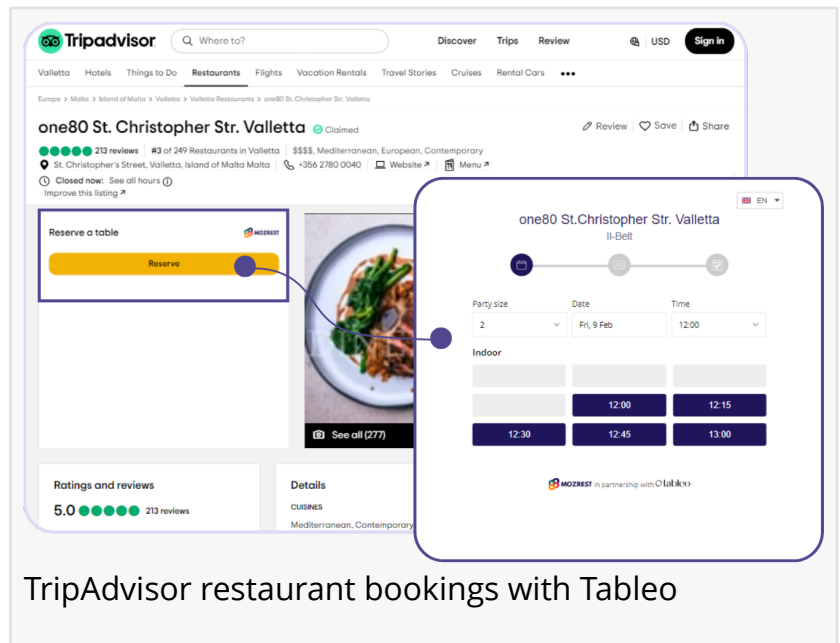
Tripadvisor Where to? Discover Trips Review USD Sign in

Valletta Hotels Things to Do Restaurants Flights Vacation Rentals Travel Stories Cruises Rental Cars •••

Europe > Malta > Island of Malta > Valletta > Valletta Restaurants > one80 St. Christopher Str. Valletta

one80 St. Christopher Str. Valletta Claimed

Review Save Share

213 reviews | #3 of 249 Restaurants in Valletta | $$$$, Mediterranean, European, Contemporary

St. Christopher's Street, Valletta, Island of Malta Malta | +356 2780 0040 | Website | Menu

Closed now: See all hours

Improve this listing

Reserve a table MOZREST

Reserve

See all (277)

Ratings and reviews

5.0 213 reviews

Details

CUISINES

Mediterranean, Contemporary

EN

one80 St.Christopher Str. Valletta

Il-Belt

Party size Date Time

2 Fri, 9 Feb 12:00

Indoor

| | | |
|---|---|---|
| | | |
| | 12:00 | 12:15 |
| 12:30 | 12:45 | 13:00 |

MOZREST in partnership with tableo

TripAdvisor restaurant bookings with Tableo